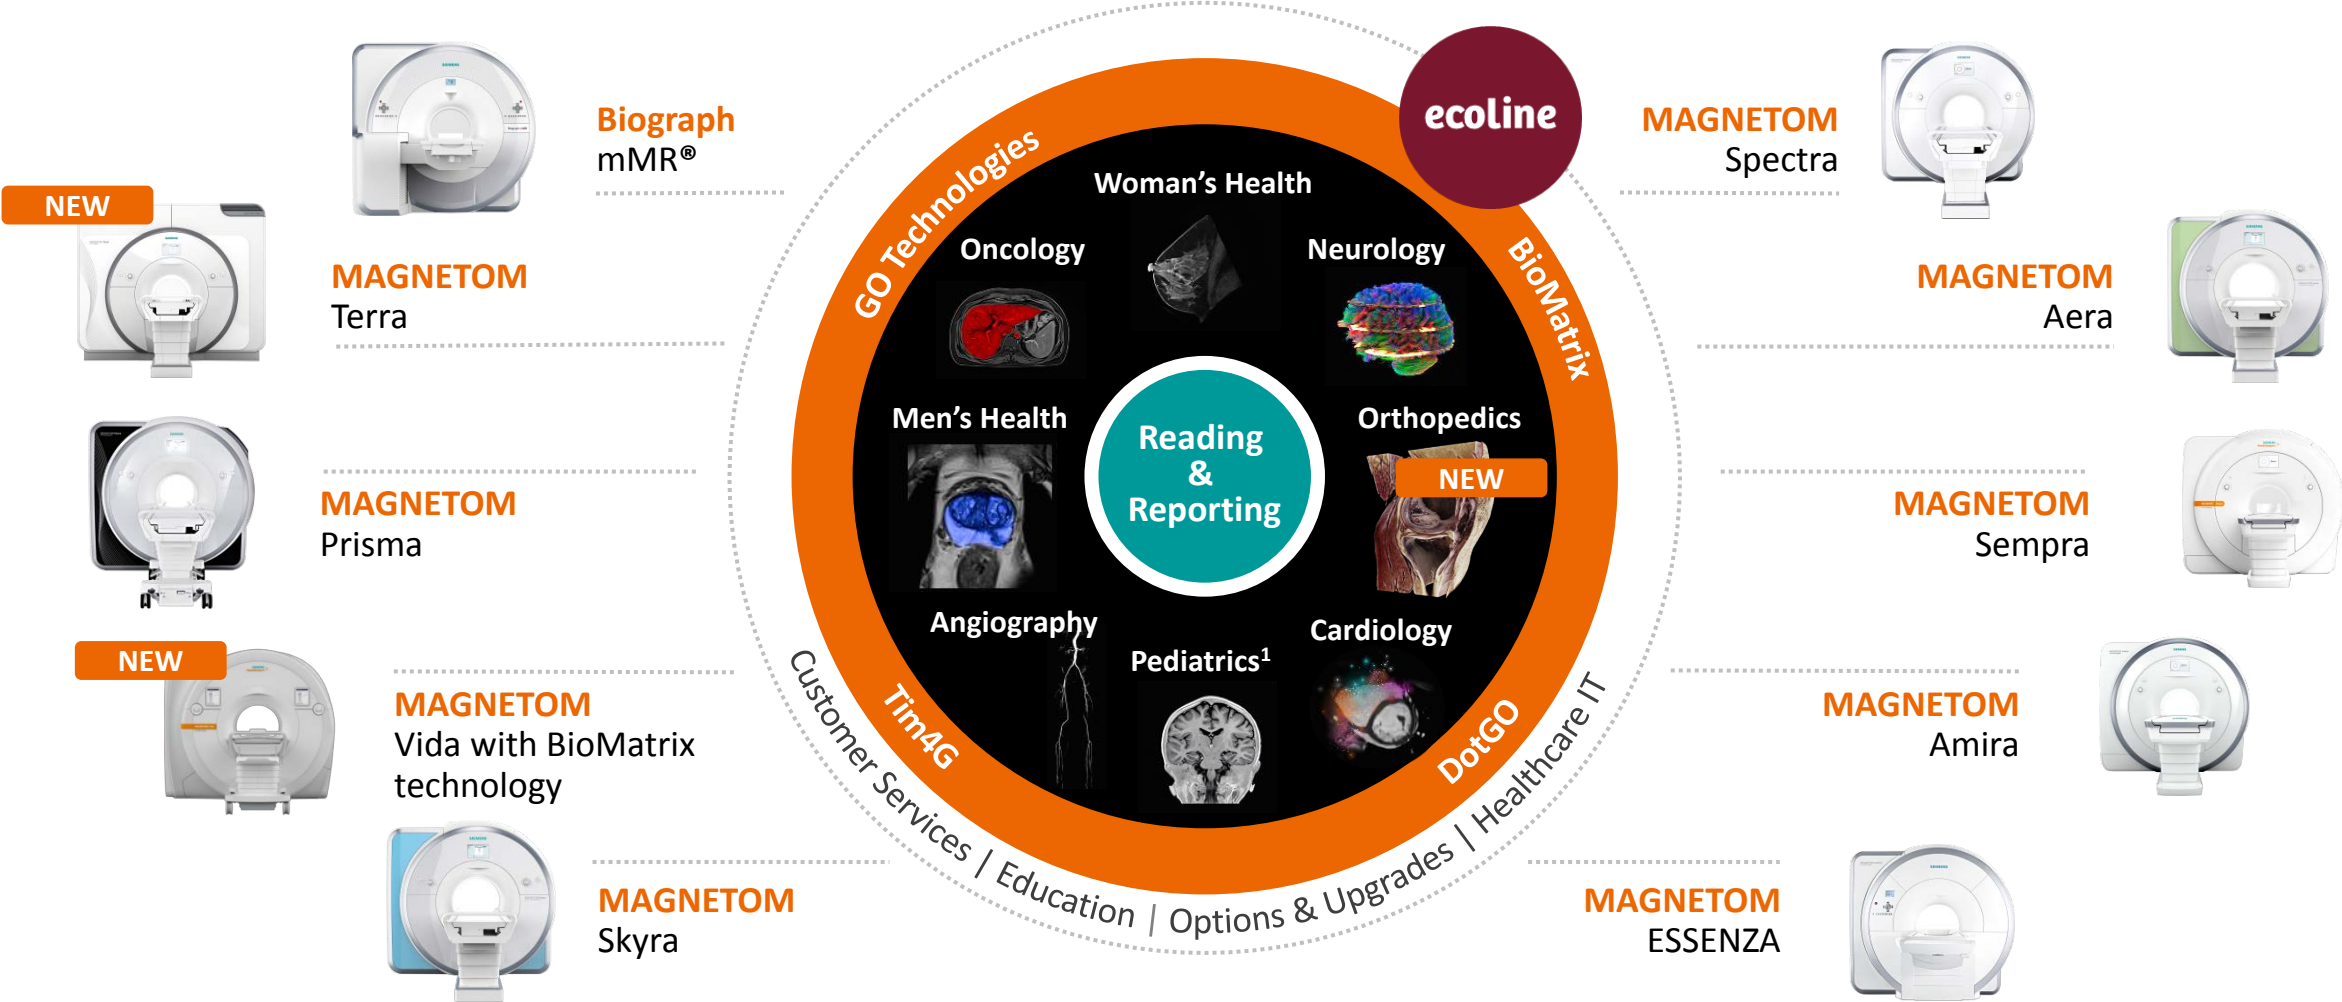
Biograph
mMR®

NEW

MAGNETOM
Terra

MAGNETOM
Prisma

NEW

MAGNETOM
Vida with BioMatrix technology

MAGNETOM
Skyra

GO Technologies

ecoline

Woman's Health

Oncology

Neurology

BioMatrix

Men's Health

Reading & Reporting

Orthopedics

NEW

Angiography

Pediatrics$^1$

Cardiology

Tim4G

DotGO

Customer Services | Education | Options & Upgrades | Healthcare IT

MAGNETOM
Spectra

MAGNETOM
Aera

MAGNETOM
Sempra

MAGNETOM
Amira

MAGNETOM
ESSENZA